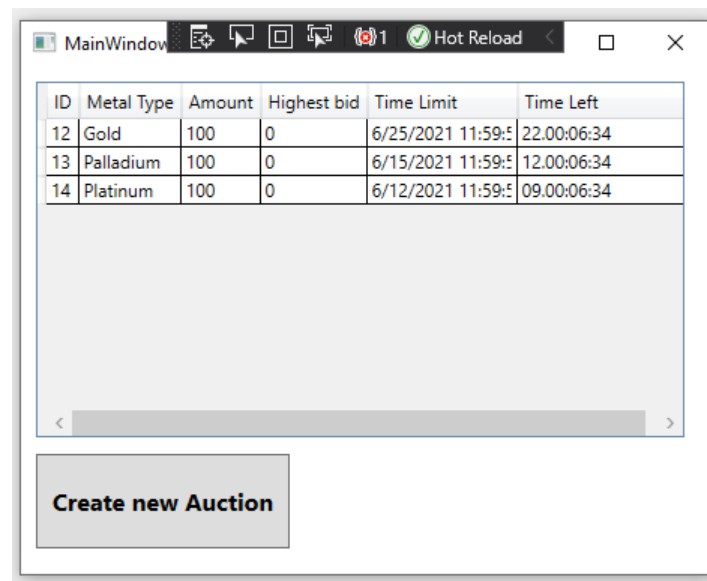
MainWindow 1 Hot Reload

| ID | Metal Type | Amount | Highest bid | Time Limit | Time Left |
|---|---|---|---|---|---|
| 12 | Gold | 100 | 0 | 6/25/2021 11:59:5 | 22.00:06:34 |
| 13 | Palladium | 100 | 0 | 6/15/2021 11:59:5 | 12.00:06:34 |
| 14 | Platinum | 100 | 0 | 6/12/2021 11:59:5 | 09.00:06:34 |

Create new Auction